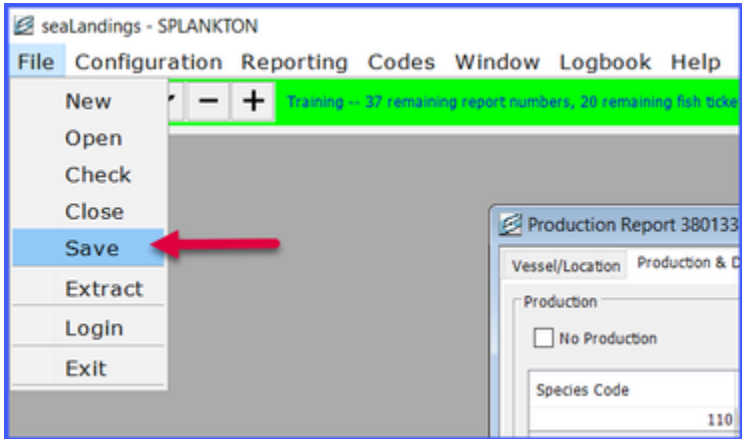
seaLandings - SPLANKTON

File Configuration Reporting Codes Window Logbook Help

New
Open
Check
Close
Save
Extract
Login
Exit

− +

Training -- 37 remaining report numbers, 20 remaining fish ticke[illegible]

Production Report 380133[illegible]

Vessel/Location Production & D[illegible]

Production

No Production

Species Code

110